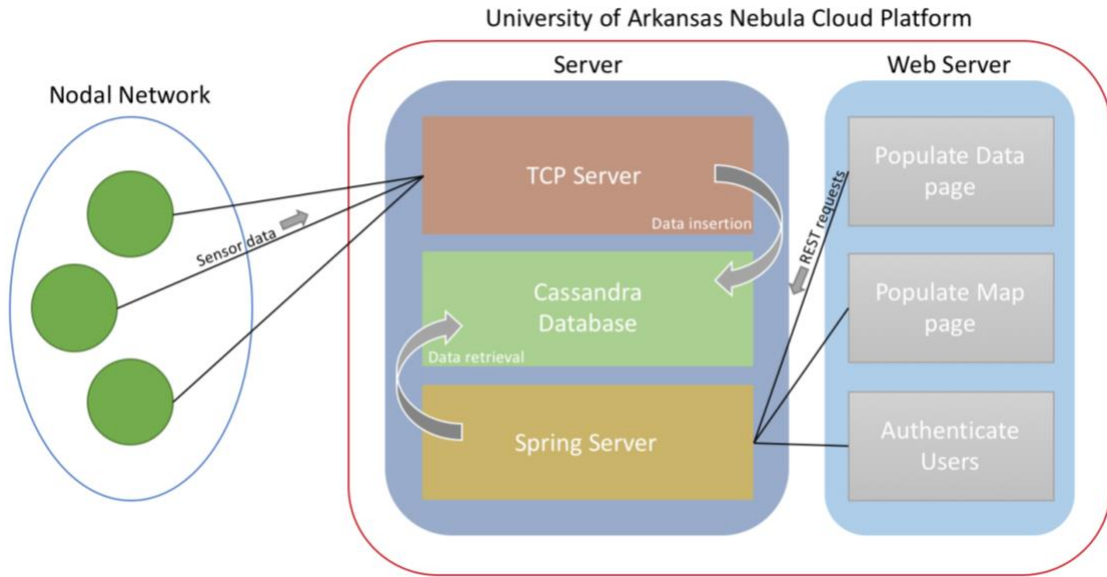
University of Arkansas Nebula Cloud Platform

Nodal Network

Sensor data

Server

TCP Server

Data insertion

Cassandra Database

Data retrieval

Spring Server

REST requests

Web Server

Populate Data page

Populate Map page

Authenticate Users